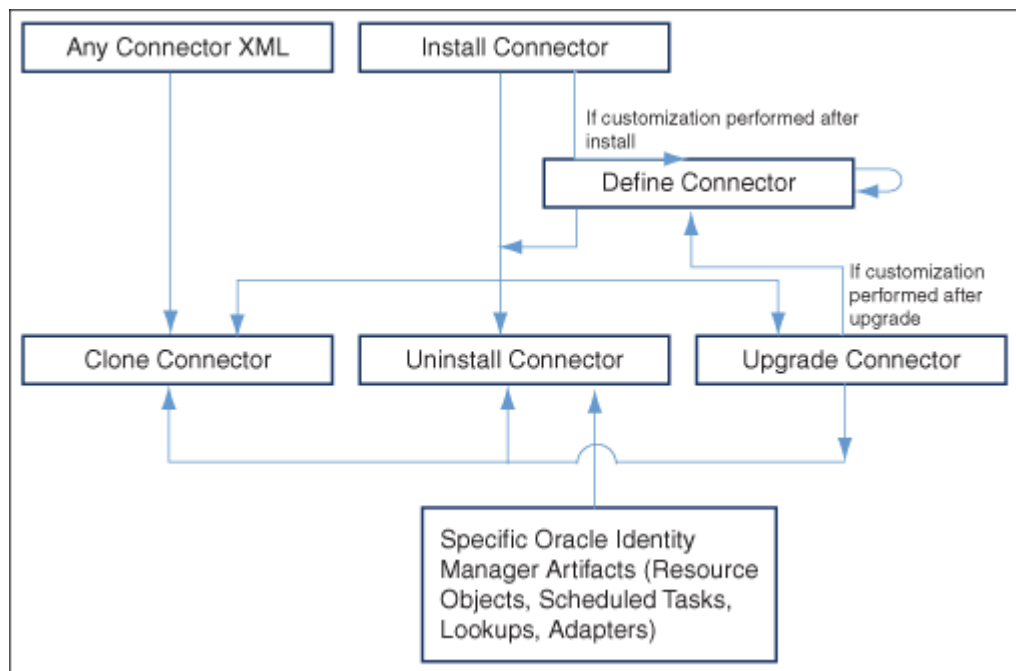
Any Connector XML

Install Connector

If customization performed after install

Define Connector

If customization performed after upgrade

Clone Connector

Uninstall Connector

Upgrade Connector

Specific Oracle Identity Manager Artifacts (Resource Objects, Scheduled Tasks, Lookups, Adapters)